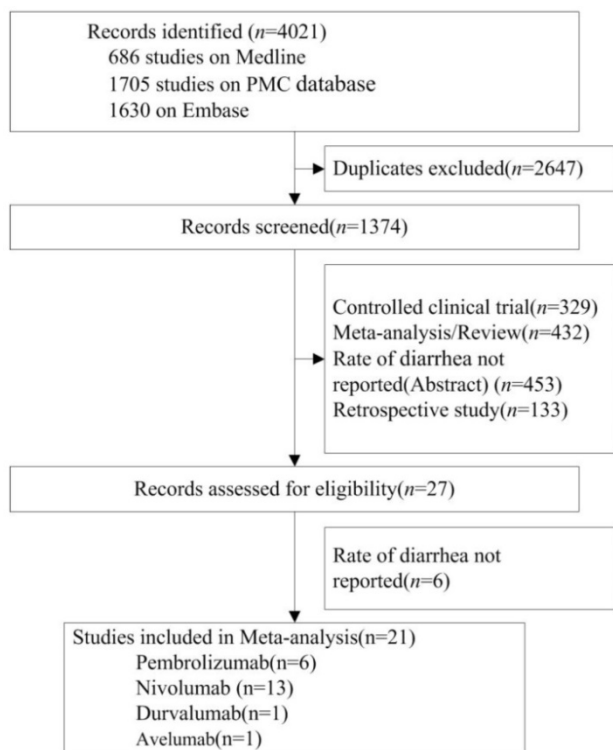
Records identified ($n$=4021)
686 studies on Medline
1705 studies on PMC database
1630 on Embase

Duplicates excluded($n$=2647)

Records screened($n$=1374)

Controlled clinical trial($n$=329)
Meta-analysis/Review($n$=432)
Rate of diarrhea not reported(Abstract) ($n$=453)
Retrospective study($n$=133)

Records assessed for eligibility($n$=27)

Rate of diarrhea not reported($n$=6)

Studies included in Meta-analysis(n=21)
Pembrolizumab(n=6)
Nivolumab (n=13)
Durvalumab(n=1)
Avelumab(n=1)